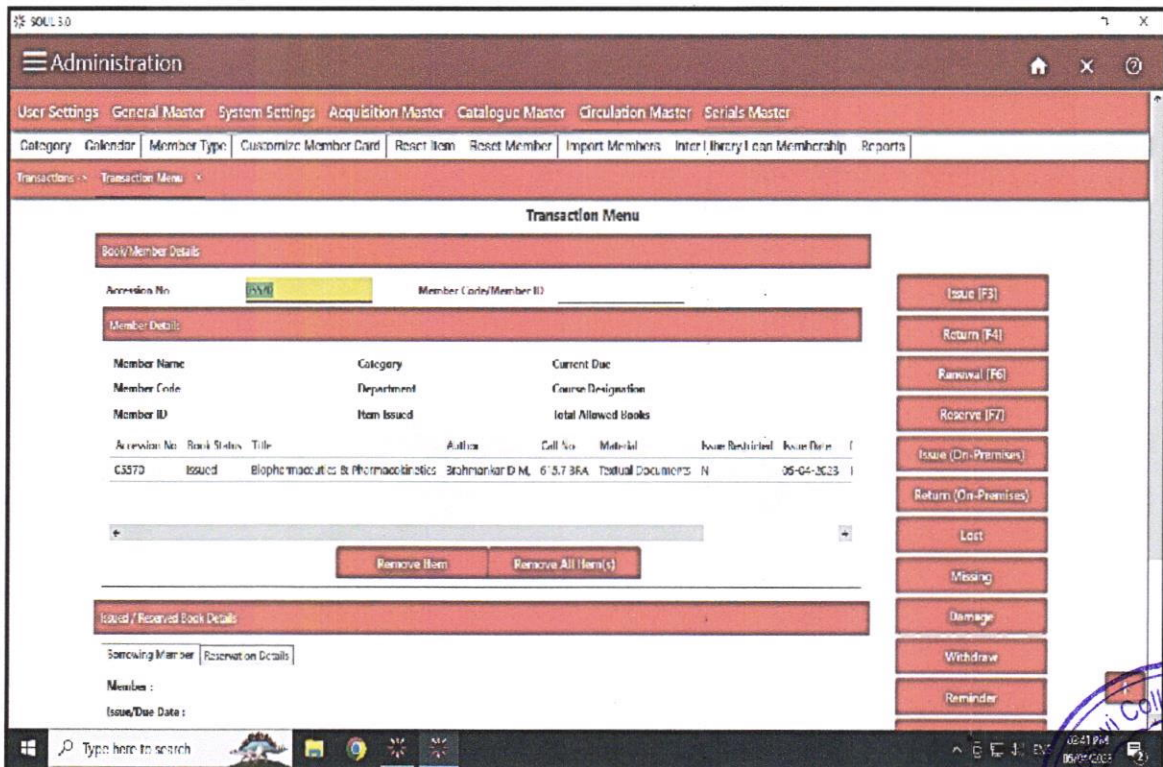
SOUL 3.0

Administration

User Settings General Master System Settings Acquisition Master Catalogue Master Circulation Master Serials Master

Category Calendar Member Type Customize Member Card Reset Item Reset Member Import Members Inter Library Loan Membership Reports

Transactions × Transaction Menu ×

Transaction Menu

Book/Member Details

Accession No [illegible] Member Code/Member ID

Member Details

Member Name Category Current Due
Member Code Department Course Designation
Member ID Item Issued Total Allowed Books

| Accession No | Book Status | Title | Author | Call No | Material | Issue Restricted | Issue Date |
|---|---|---|---|---|---|---|---|
| C5570 | Issued | Biopharmaceutics & Pharmacokinetics | Brahmankar D M, | 615.7 BRA | Textual Documents | N | 05-04-2023 |

Remove Item Remove All Item(s)

Issued / Reserved Book Details

Borrowing Member Reservation Details

Member :
Issue/Due Date :

Issue [F3]
Return [F4]
Renewal [F6]
Reserve [F7]
Issue (On-Premises)
Return (On-Premises)
Lost
Missing
Damage
Withdraw
Reminder

Type here to search

03:41 PM
05/04/2023